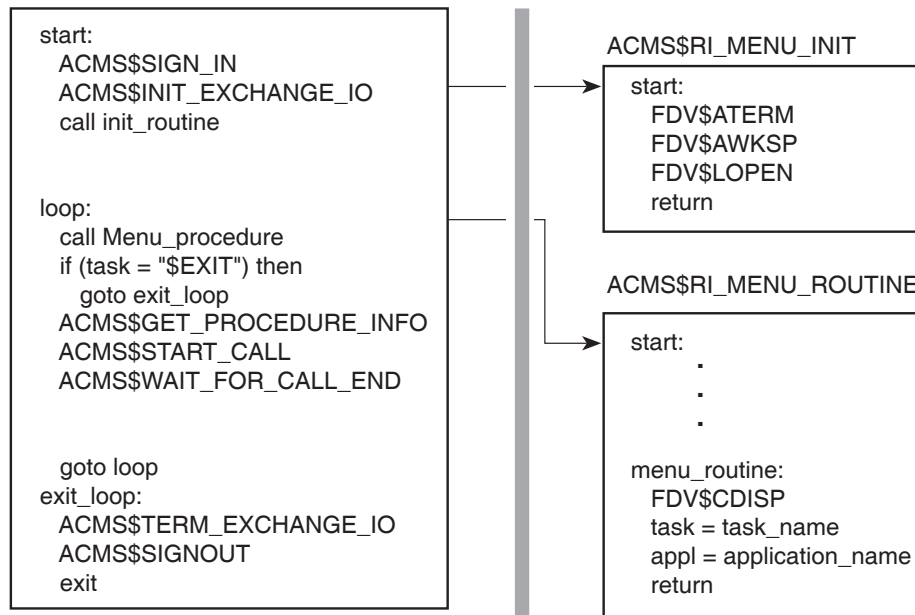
start:
ACMS$SIGN_IN
ACMS$INIT_EXCHANGE_IO
call init_routine

loop:
call Menu_procedure
if (task = "$EXIT") then
goto exit_loop
ACMS$GET_PROCEDURE_INFO
ACMS$START_CALL
ACMS$WAIT_FOR_CALL_END

goto loop
exit_loop:
ACMS$TERM_EXCHANGE_IO
ACMS$SIGNOUT
exit

ACMS$RI_MENU_INIT

start:
FDV$ATERM
FDV$AWKSP
FDV$LOPEN
return

ACMS$RI_MENU_ROUTINE

start:
.
.
.

menu_routine:
FDV$CDISP
task = task_name
appl = application_name
return